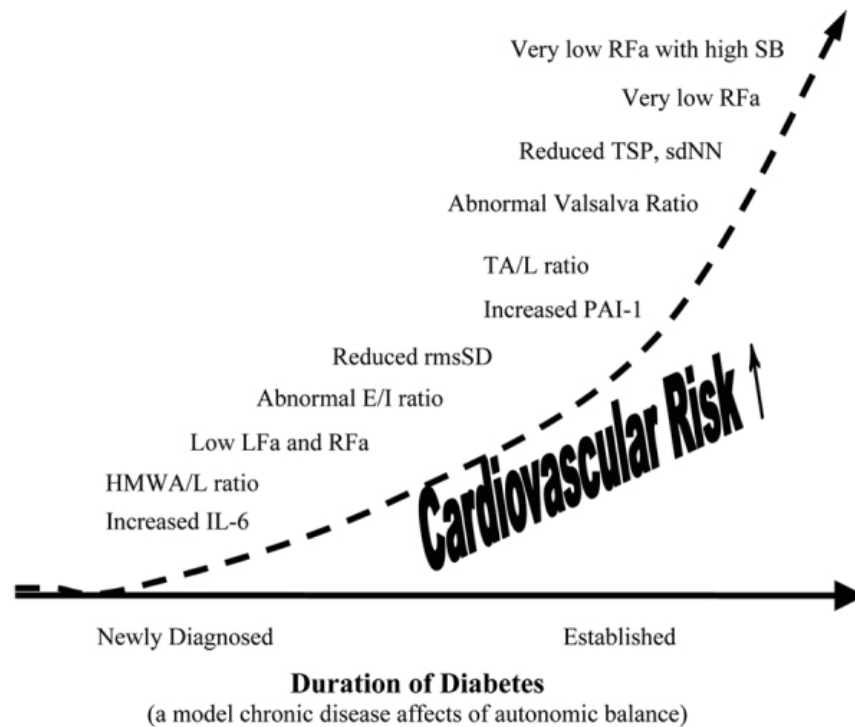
Very low RFa with high SB

Very low RFa

Reduced TSP, sdNN

Abnormal Valsalva Ratio

TA/L ratio

Increased PAI-1

Reduced rmsSD

Abnormal E/I ratio

Low LFa and RFa

HMWA/L ratio

Increased IL-6

Cardiovascular Risk ↑

Newly Diagnosed

Established

**Duration of Diabetes**
(a model chronic disease affects of autonomic balance)